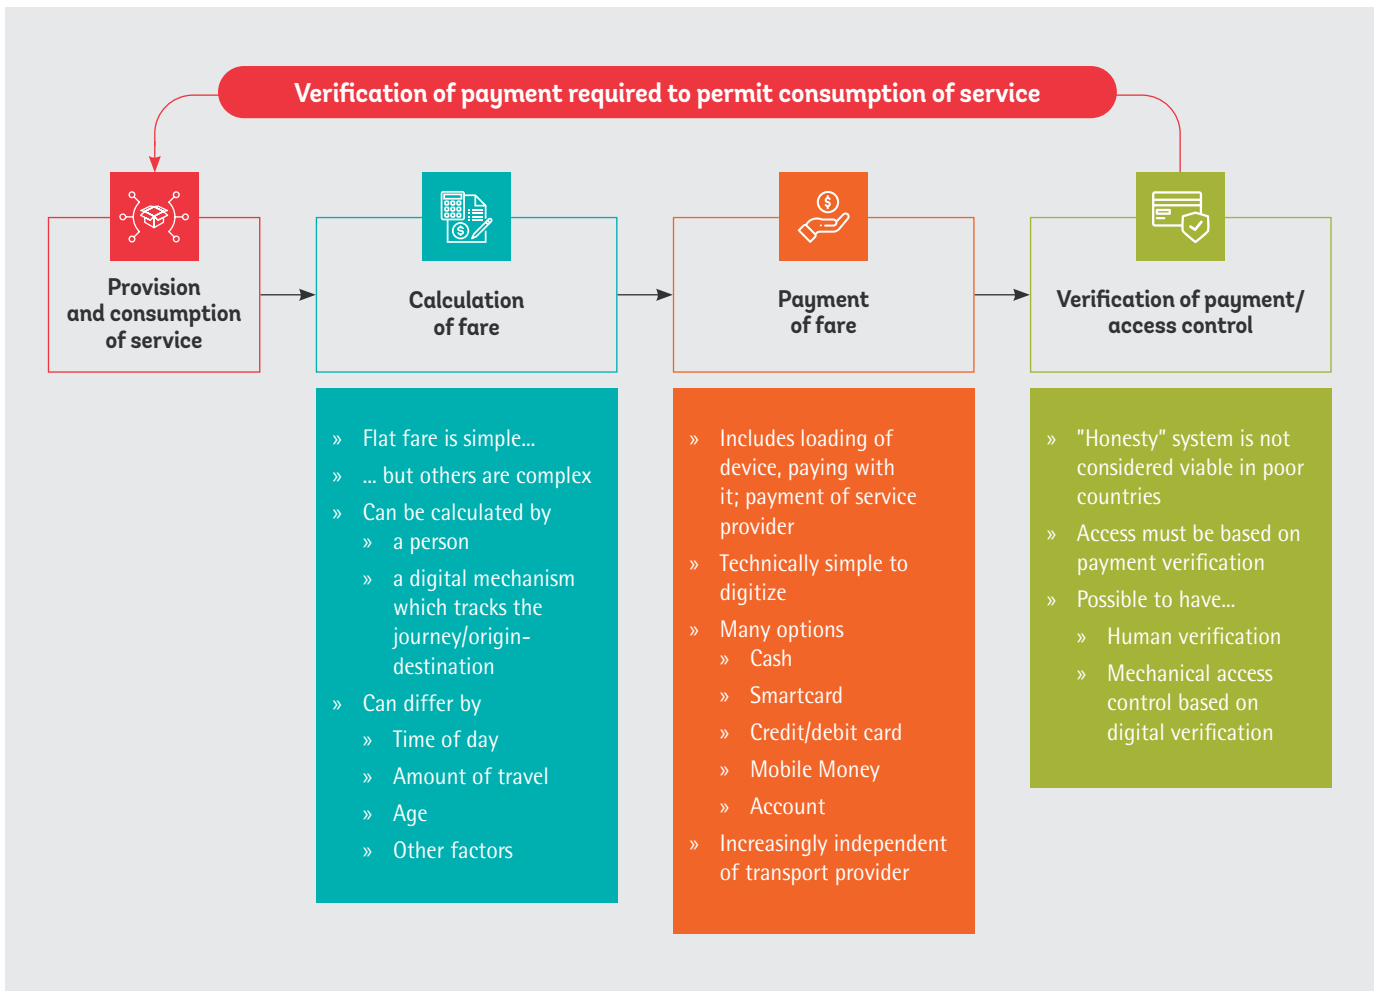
Verification of payment required to permit consumption of service

Provision and consumption of service

Calculation of fare

Payment of fare

Verification of payment/ access control

» Flat fare is simple...
» ... but others are complex
» Can be calculated by
» a person
» a digital mechanism which tracks the journey/origin-destination
» Can differ by
» Time of day
» Amount of travel
» Age
» Other factors

» Includes loading of device, paying with it; payment of service provider
» Technically simple to digitize
» Many options
» Cash
» Smartcard
» Credit/debit card
» Mobile Money
» Account
» Increasingly independent of transport provider

» "Honesty" system is not considered viable in poor countries
» Access must be based on payment verification
» Possible to have...
» Human verification
» Mechanical access control based on digital verification